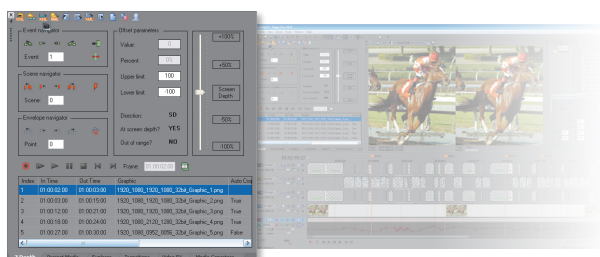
Event navigator

Event: 1

Scene navigator

Scene: 0

Envelope navigator

Point: 0

Offset parameters

Value: 0

Percent: 0%

Upper limit: 100

Lower limit: -100

Direction: SD

At screen depth? YES

Out of range? NO

+100%

+50%

Screen Depth

-50%

-100%

Frame: 01:00:02:00

| Index | In Time | Out Time | Graphic | Auto Cro |
|---|---|---|---|---|
| 1 | 01:00:02:00 | 01:00:03:00 | 1920_1080_1920_1080_32bit_Graphic_1.png | True |
| 2 | 01:00:03:00 | 01:00:15:00 | 1920_1080_1920_1080_32bit_Graphic_2.png | True |
| 3 | 01:00:12:00 | 01:00:21:00 | 1920_1080_1920_1080_32bit_Graphic_3.png | True |
| 4 | 01:00:18:00 | 01:00:24:00 | 1920_1080_2120_1280_32bit_Graphic_4.png | True |
| 5 | 01:00:27:00 | 01:00:30:00 | 1920_1080_0952_0876_32bit_Graphic_5.png | False |